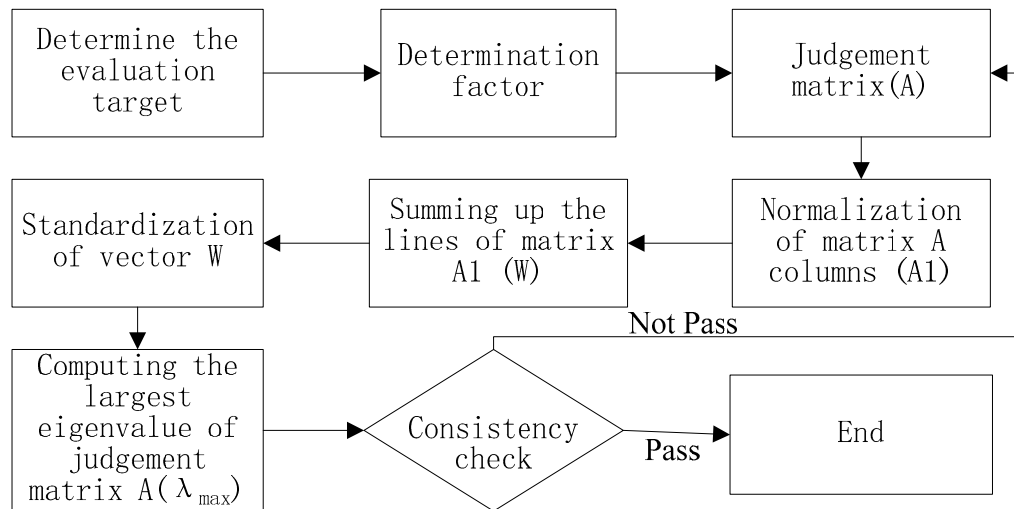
Determine the evaluation target

Determination factor

Judgement matrix(A)

Normalization of matrix A columns (A1)

Summing up the lines of matrix A1 (W)

Standardization of vector W

Computing the largest eigenvalue of judgement matrix A($\lambda_{max}$)

Consistency check

Not Pass

Pass

End